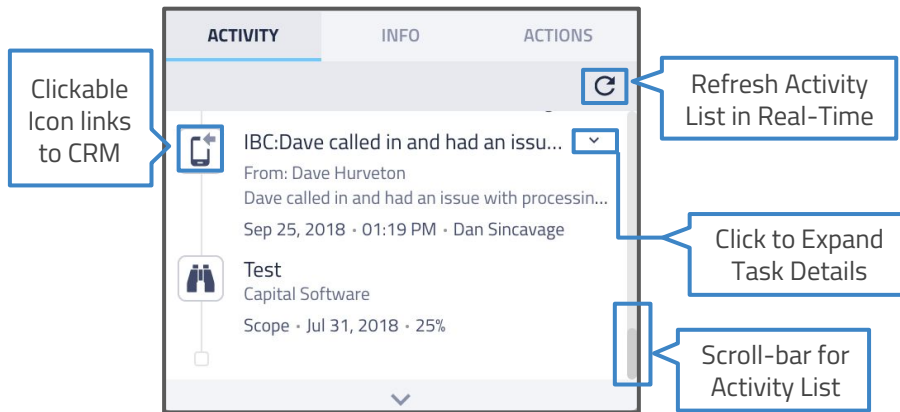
ACTIVITY

INFO

ACTIONS

Clickable Icon links to CRM

Refresh Activity List in Real-Time

IBC:Dave called in and had an issu...

From: Dave Hurveton

Dave called in and had an issue with processin...

Sep 25, 2018 • 01:19 PM • Dan Sincavage

Click to Expand Task Details

Test

Capital Software

Scope • Jul 31, 2018 • 25%

Scroll-bar for Activity List